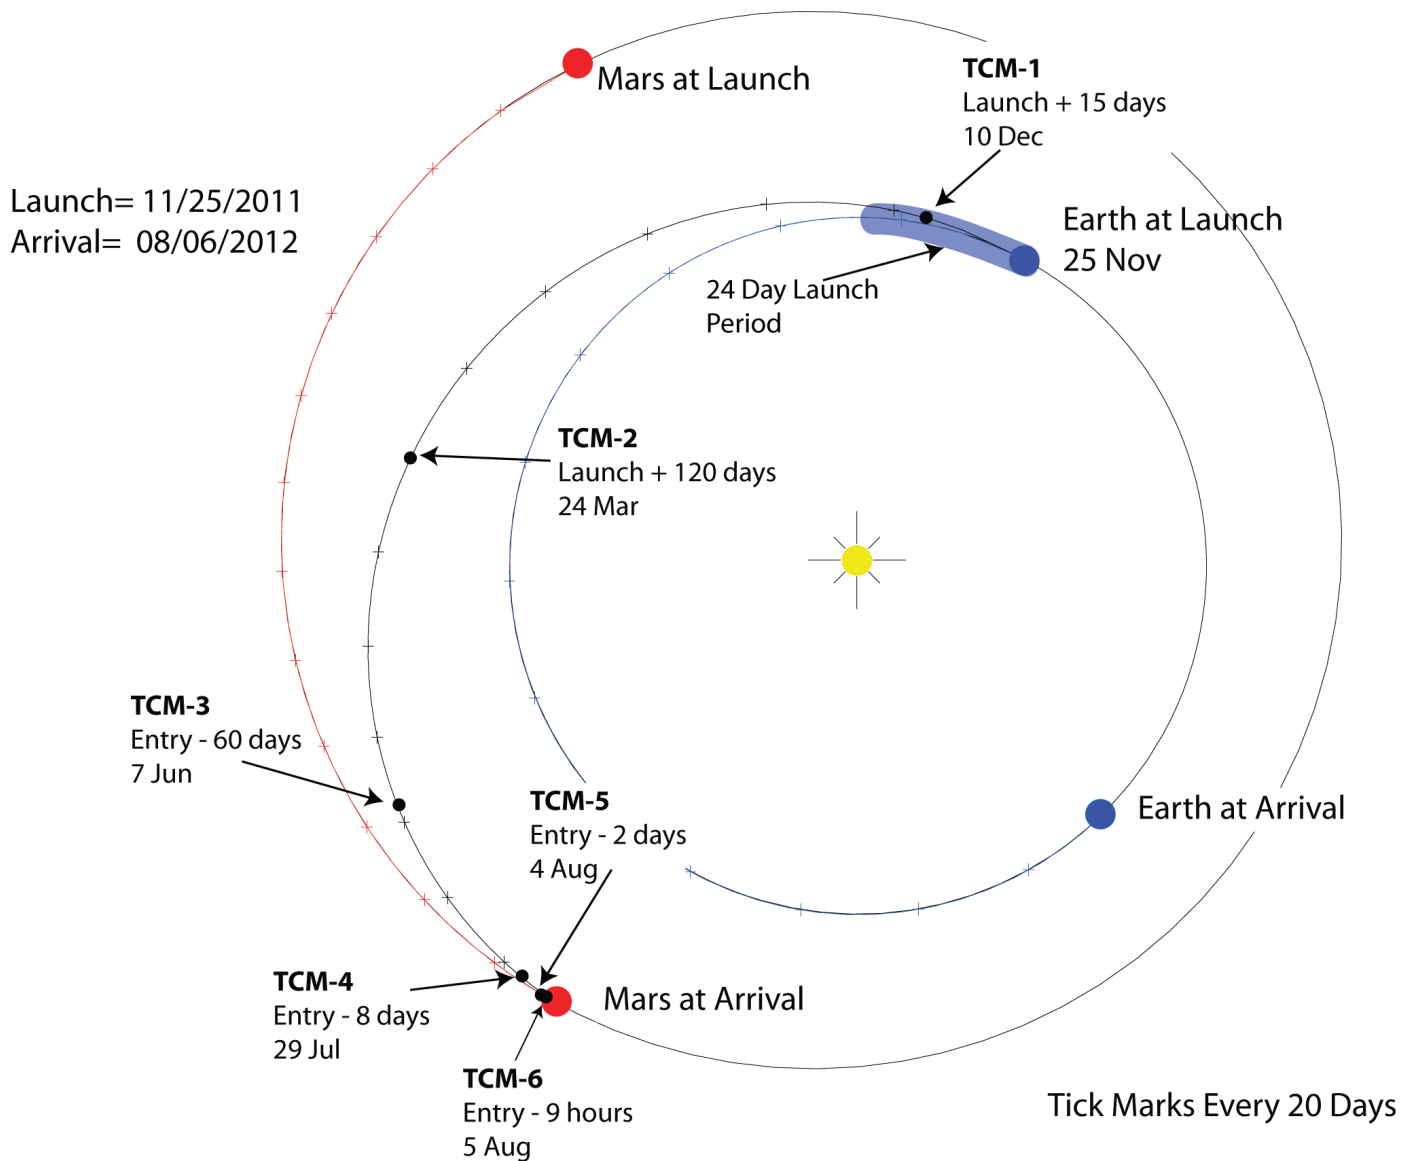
Mars at Launch

TCM-1
Launch + 15 days
10 Dec

Launch= 11/25/2011
Arrival= 08/06/2012

Earth at Launch
25 Nov

24 Day Launch
Period

TCM-2
Launch + 120 days
24 Mar

TCM-3
Entry - 60 days
7 Jun

TCM-5
Entry - 2 days
4 Aug

Earth at Arrival

TCM-4
Entry - 8 days
29 Jul

Mars at Arrival

TCM-6
Entry - 9 hours
5 Aug

Tick Marks Every 20 Days